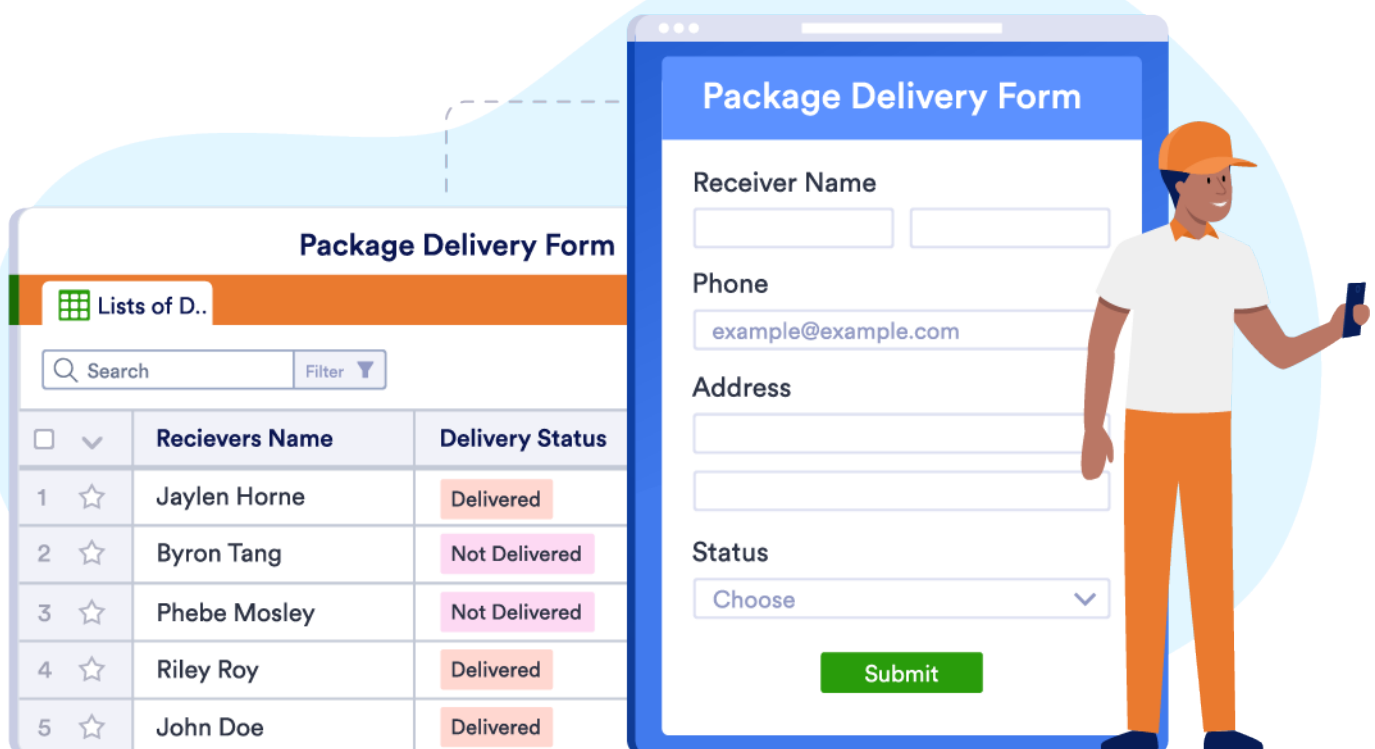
Package Delivery Form

Lists of D..

Search
Filter

| | Recievers Name | Delivery Status |
|---|---|---|
| 1 | Jaylen Horne | Delivered |
| 2 | Byron Tang | Not Delivered |
| 3 | Phebe Mosley | Not Delivered |
| 4 | Riley Roy | Delivered |
| 5 | John Doe | Delivered |

Package Delivery Form

Receiver Name

Phone
example@example.com

Address

Status
Choose

Submit